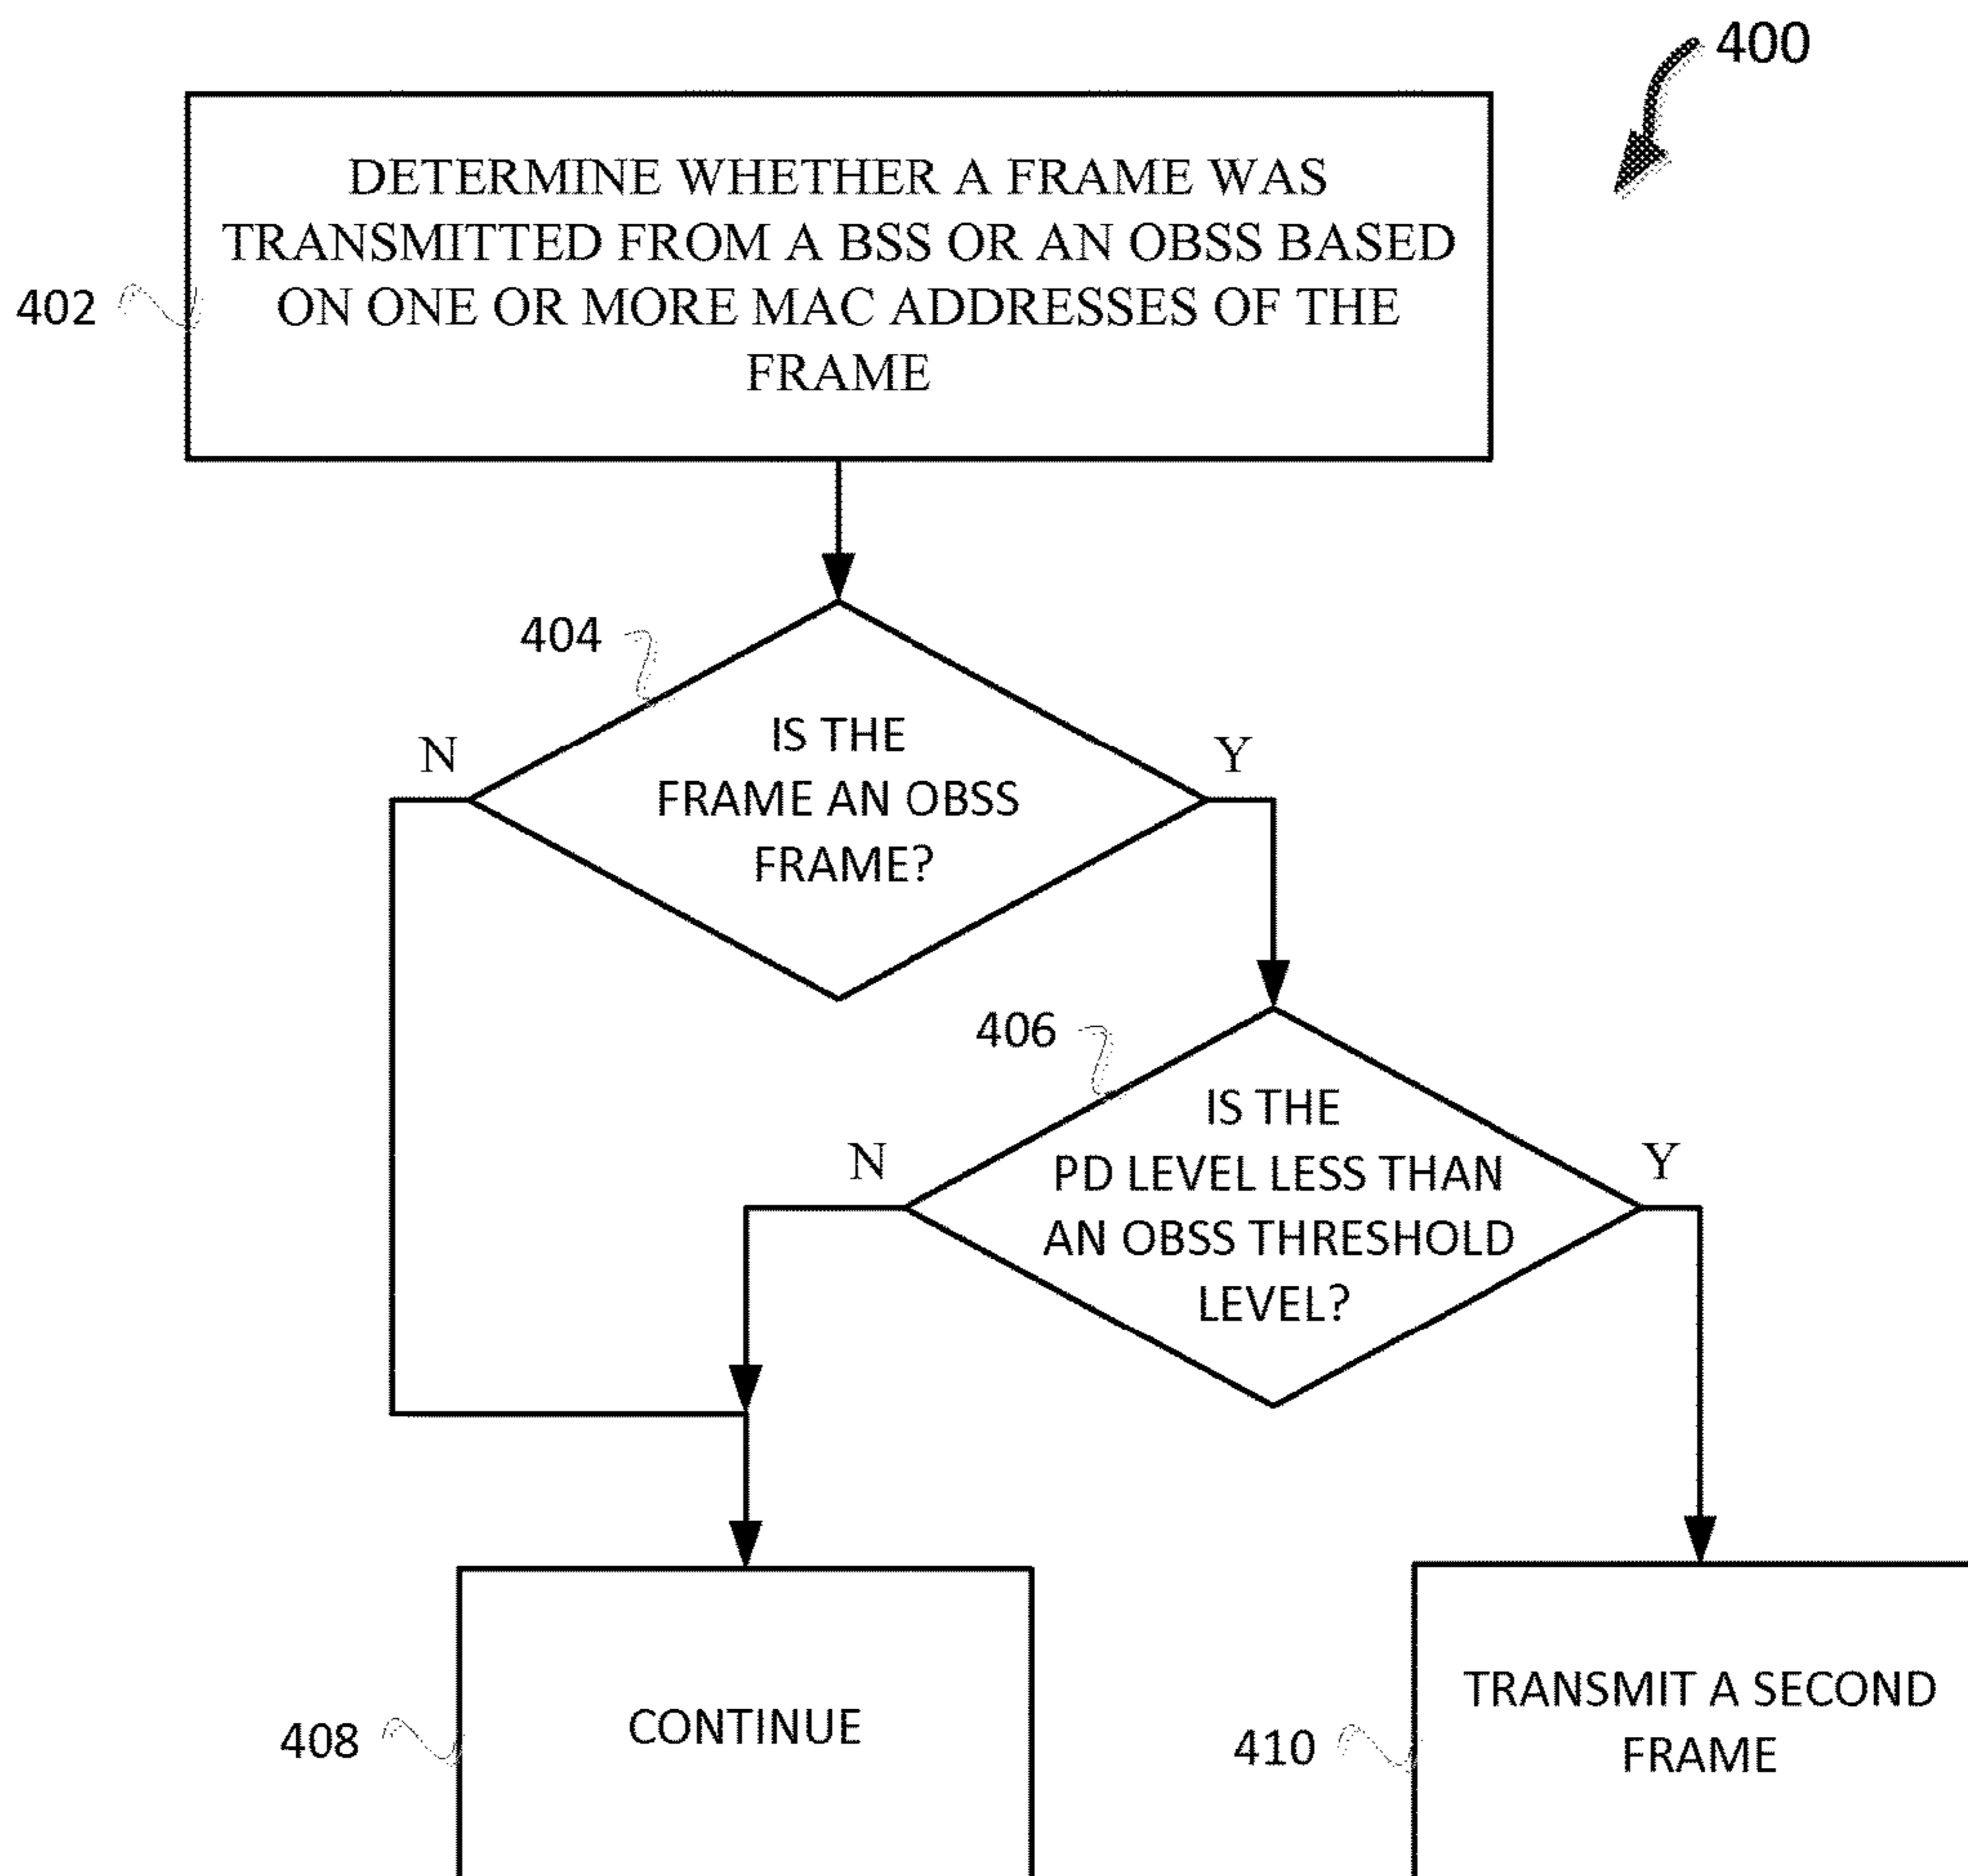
400

402

DETERMINE WHETHER A FRAME WAS TRANSMITTED FROM A BSS OR AN OBSS BASED ON ONE OR MORE MAC ADDRESSES OF THE FRAME

404

N

IS THE FRAME AN OBSS FRAME?

Y

406

N

IS THE PD LEVEL LESS THAN AN OBSS THRESHOLD LEVEL?

Y

408

CONTINUE

410

TRANSMIT A SECOND FRAME